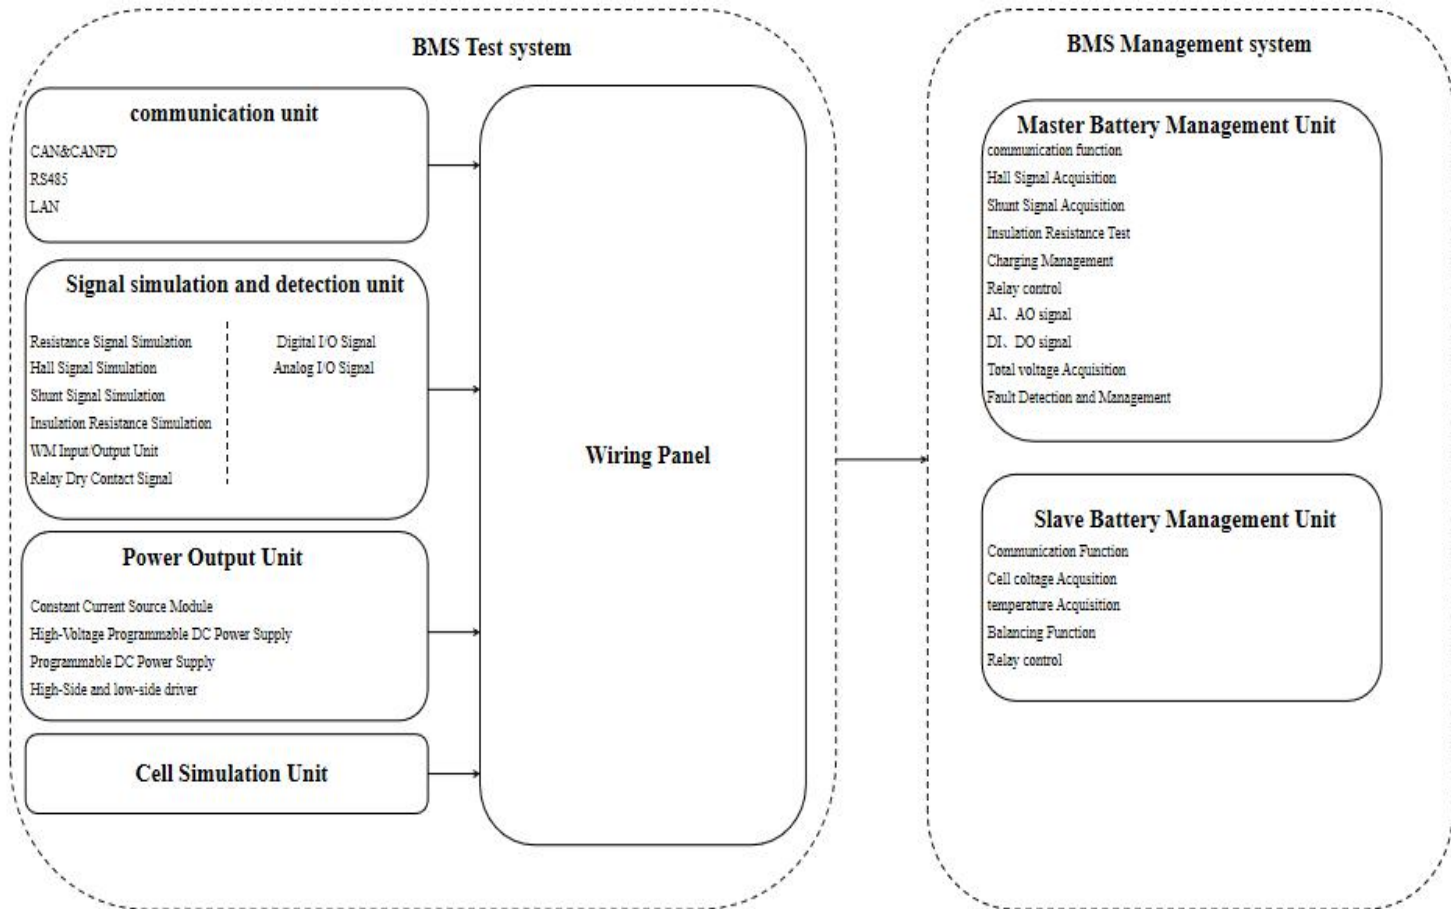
BMS Test system

communication unit

CAN&CANFD
RS485
LAN

Signal simulation and detection unit

Resistance Signal Simulation
Hall Signal Simulation
Shunt Signal Simulation
Insulation Resistance Simulation
WM Input/Output Unit
Relay Dry Contact Signal

Digital I/O Signal
Analog I/O Signal

Power Output Unit

Constant Current Source Module
High-Voltage Programmable DC Power Supply
Programmable DC Power Supply
High-Side and low-side driver

Cell Simulation Unit

Wiring Panel

BMS Management system

Master Battery Management Unit

communication function
Hall Signal Acquisition
Shunt Signal Acquisition
Insulation Resistance Test
Charging Management
Relay control
AI、AO signal
DI、DO signal
Total voltage Acquisition
Fault Detection and Management

Slave Battery Management Unit

Communication Function
Cell coltage Acqusition
temperature Acquisition
Balancing Function
Relay control